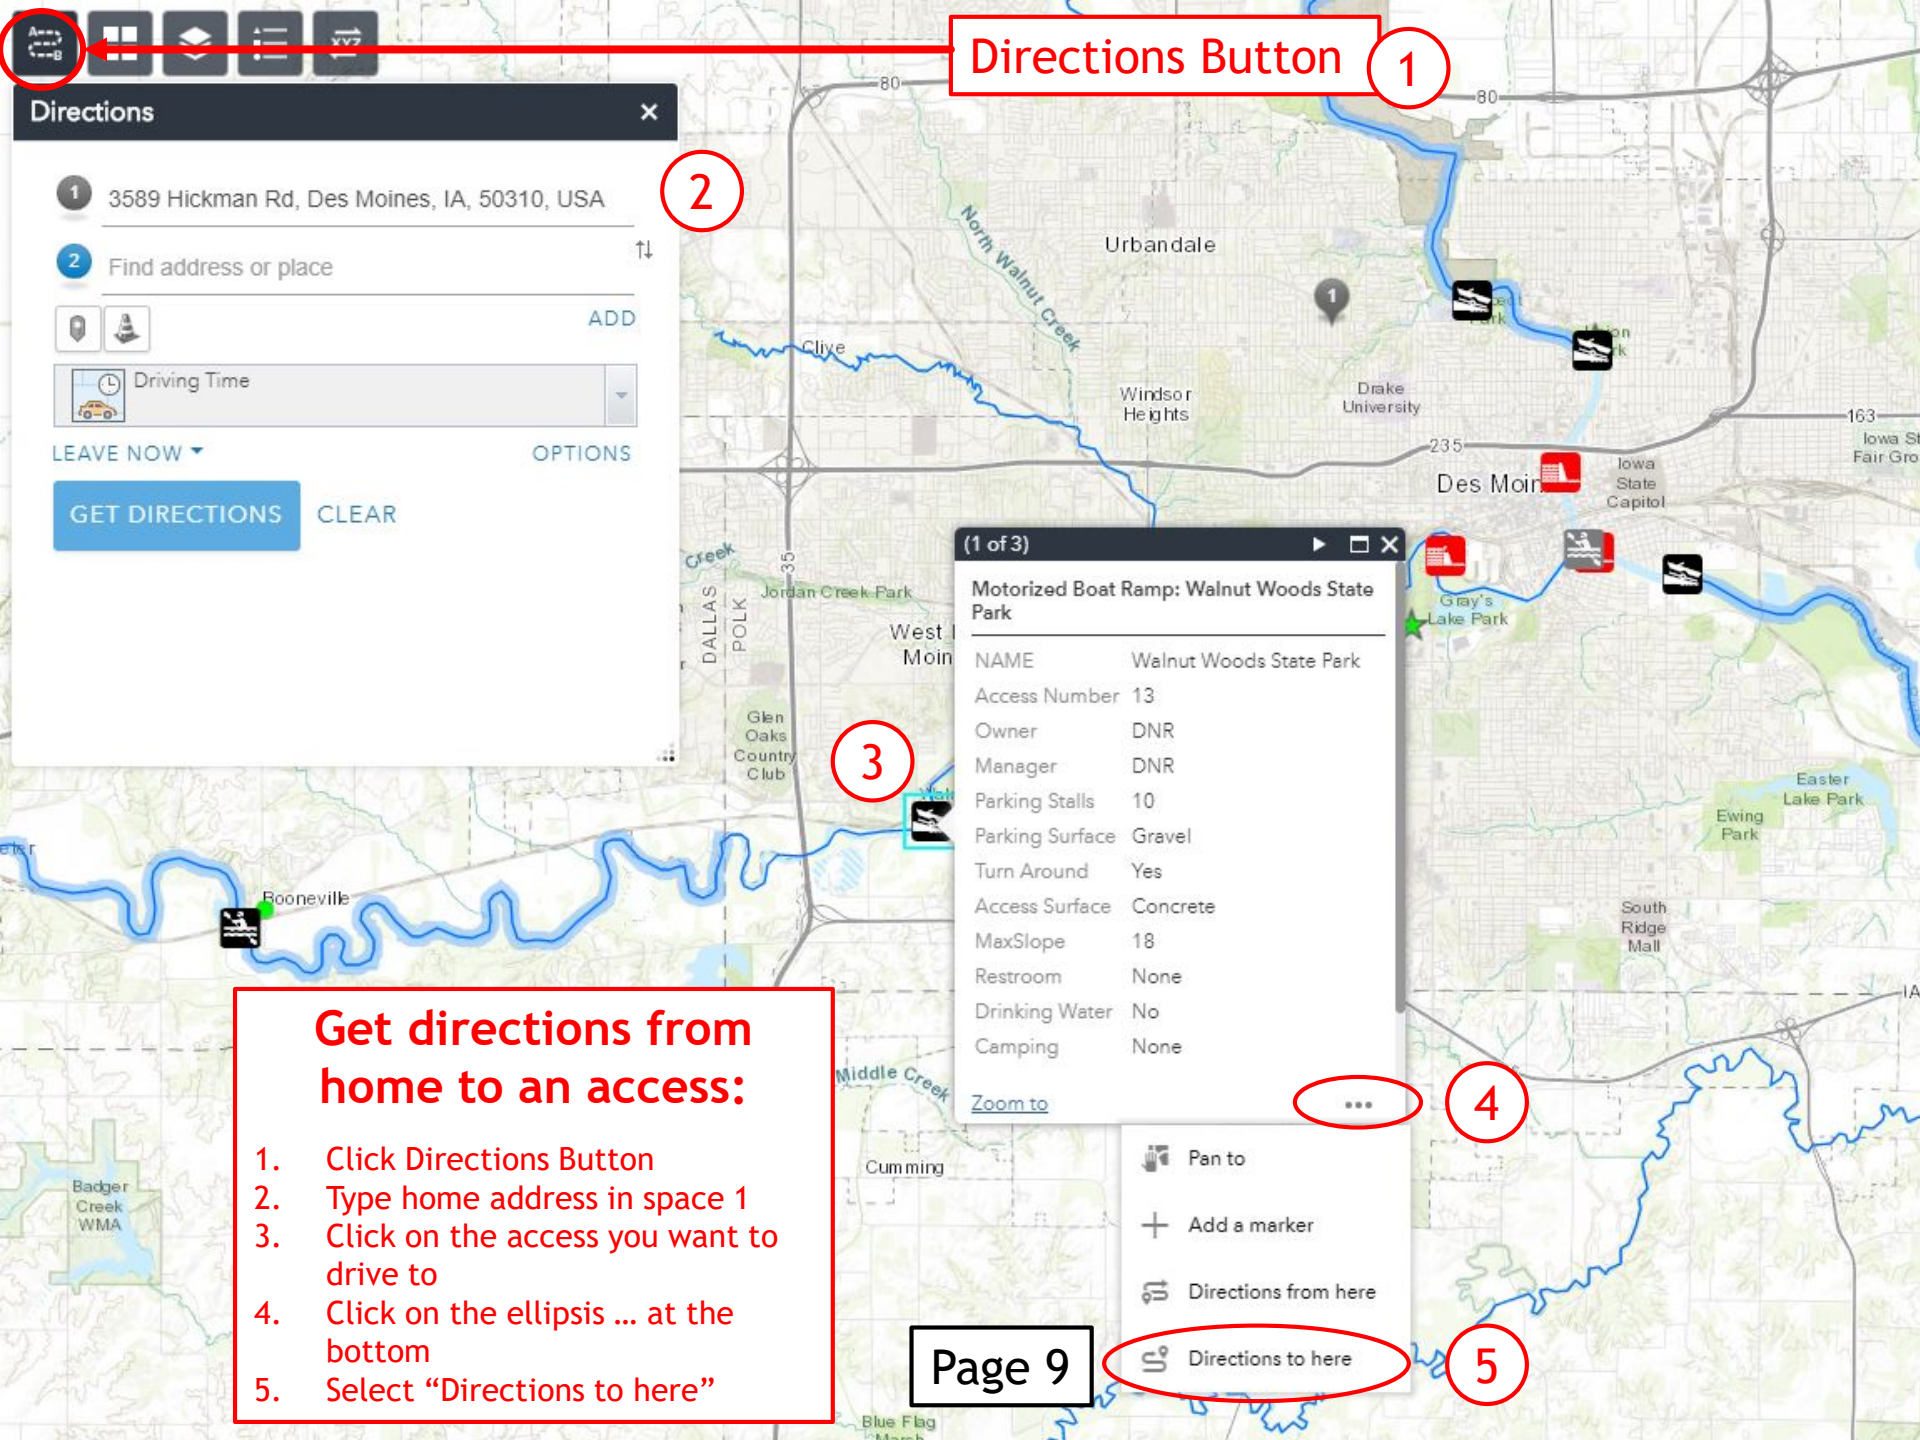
Directions Button
1

Directions ×

1 3589 Hickman Rd, Des Moines, IA, 50310, USA
2

2 Find address or place

ADD

Driving Time

LEAVE NOW
OPTIONS

GET DIRECTIONS
CLEAR

80
80
Urbandale
North Walnut Creek
Clive
Windsor Heights
Drake University
163
Iowa St Fair Gro
235
Des Moin
Iowa State Capitol
Creek
35
Jordan Creek Park
DALLAS
POLK
West Moin
Gray's Lake Park
Glen Oaks Country Club
3
Easter Lake Park
Ewing Park
Booneville
South Ridge Mall
IA
Middle Creek
Cumming
Badger Creek WMA
Blue Flag

(1 of 3)

Motorized Boat Ramp: Walnut Woods State Park

| NAME | Walnut Woods State Park |
|---|---|
| Access Number | 13 |
| Owner | DNR |
| Manager | DNR |
| Parking Stalls | 10 |
| Parking Surface | Gravel |
| Turn Around | Yes |
| Access Surface | Concrete |
| MaxSlope | 18 |
| Restroom | None |
| Drinking Water | No |
| Camping | None |

Zoom to
...
4

Pan to
Add a marker
Directions from here
Directions to here
5

Get directions from home to an access:

1. Click Directions Button
2. Type home address in space 1
3. Click on the access you want to drive to
4. Click on the ellipsis … at the bottom
5. Select “Directions to here”

Page 9